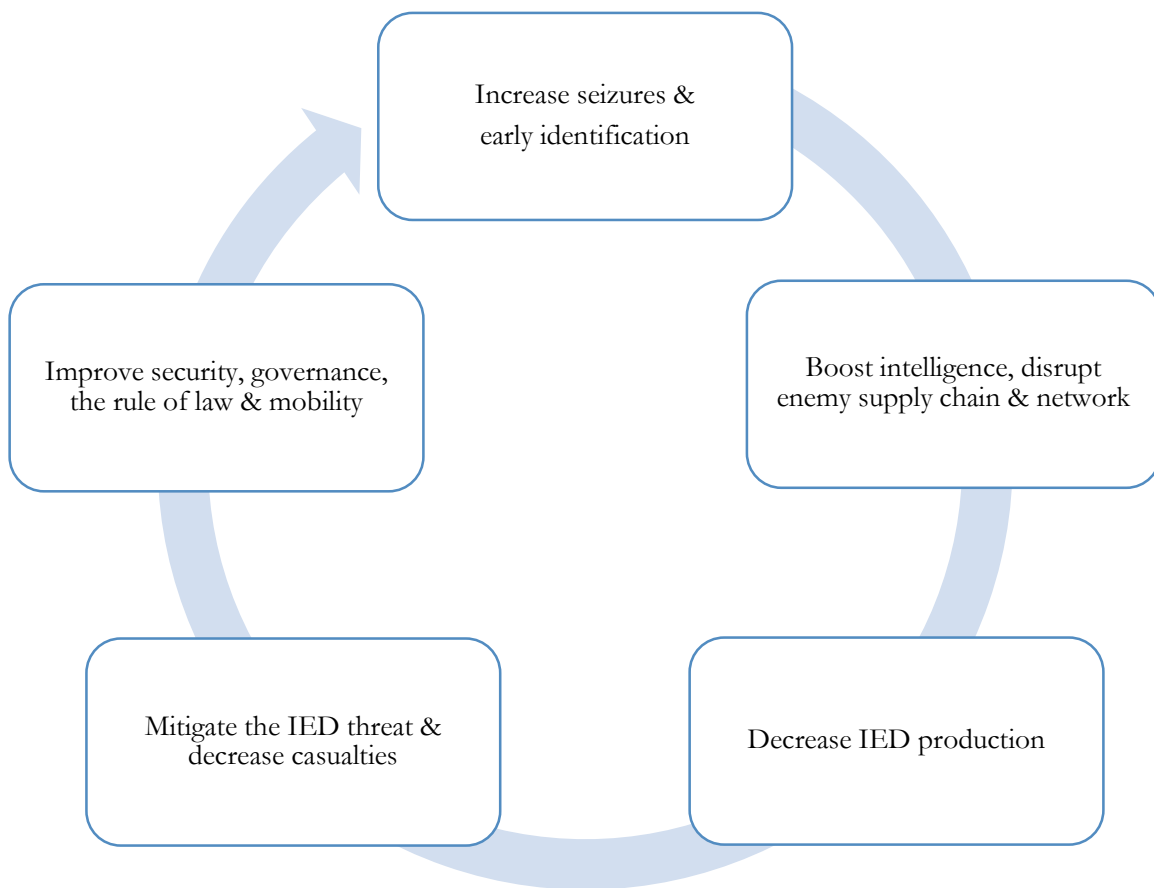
Increase seizures & early identification

Boost intelligence, disrupt enemy supply chain & network

Decrease IED production

Mitigate the IED threat & decrease casualties

Improve security, governance, the rule of law & mobility